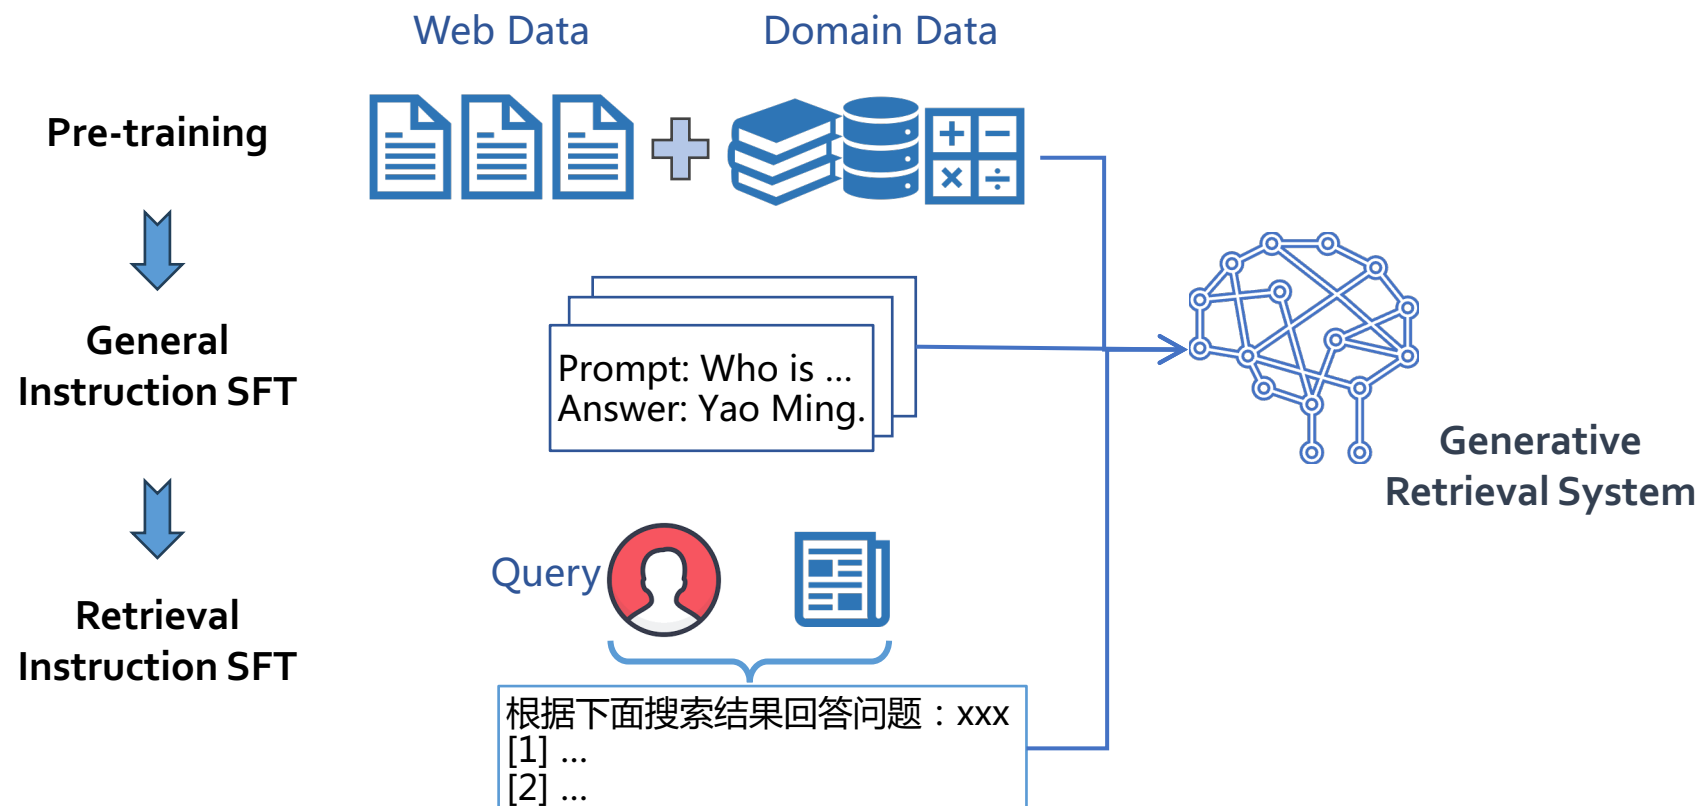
Web Data

Domain Data

Pre-training

General Instruction SFT

Retrieval Instruction SFT

Prompt: Who is ...
Answer: Yao Ming.

Generative Retrieval System

Query

根据下面搜索结果回答问题：xxx
[1] ...
[2] ...